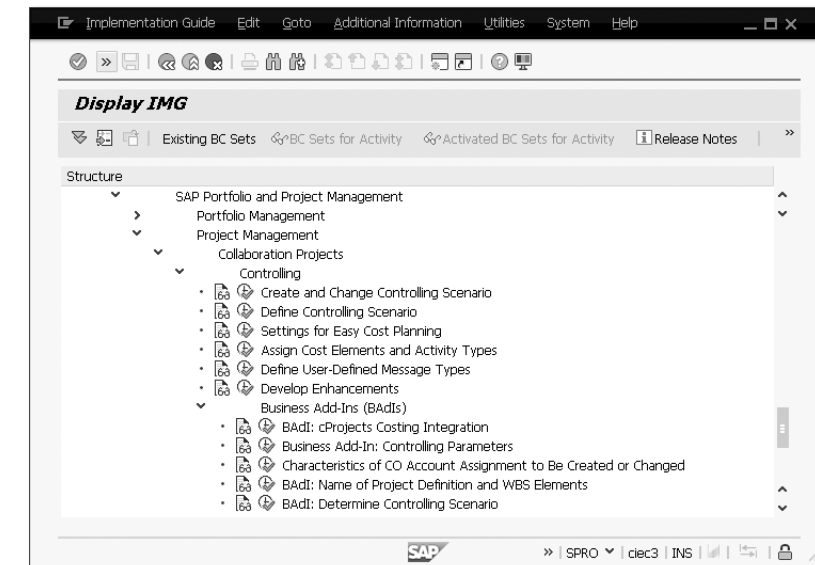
Implementation Guide Edit Goto Additional Information Utilities System Help

Display IMG

Existing BC Sets BC Sets for Activity Activated BC Sets for Activity Release Notes

Structure
SAP Portfolio and Project Management
Portfolio Management
Project Management
Collaboration Projects
Controlling
Create and Change Controlling Scenario
Define Controlling Scenario
Settings for Easy Cost Planning
Assign Cost Elements and Activity Types
Define User-Defined Message Types
Develop Enhancements
Business Add-Ins (BAdIs)
BAdI: cProjects Costing Integration
Business Add-In: Controlling Parameters
Characteristics of CO Account Assignment to Be Created or Changed
BAdI: Name of Project Definition and WBS Elements
BAdI: Determine Controlling Scenario

SAP
SPRO | ciec3 | INS